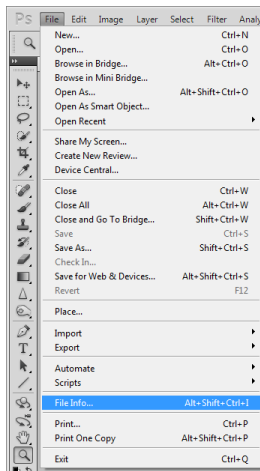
Ps File Edit Image Layer Select Filter Analy

New... Ctrl+N
Open... Ctrl+O
Browse in Bridge... Alt+Ctrl+O
Browse in Mini Bridge...
Open As... Alt+Shift+Ctrl+O
Open As Smart Object...
Open Recent

Share My Screen...
Create New Review...
Device Central...

Close Ctrl+W
Close All Alt+Ctrl+W
Close and Go To Bridge... Shift+Ctrl+W
Save Ctrl+S
Save As... Shift+Ctrl+S
Check In...
Save for Web & Devices... Alt+Shift+Ctrl+S
Revert F12

Place...

Import
Export

Automate
Scripts

File Info... Alt+Shift+Ctrl+I

Print... Ctrl+P
Print One Copy Alt+Shift+Ctrl+P

Exit Ctrl+Q